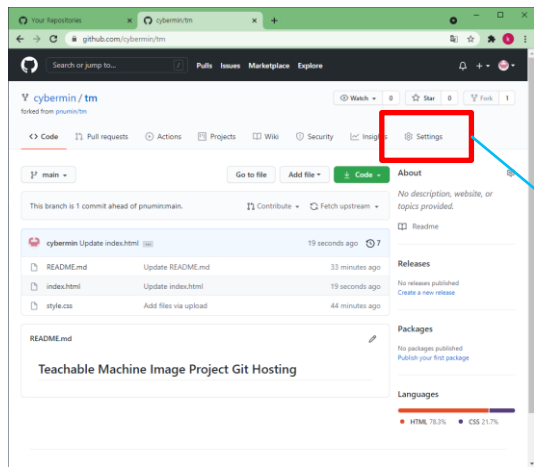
Your Repositories × cybermin/tm × +

github.com/cybermin/tm

Search or jump to... / Pulls Issues Marketplace Explore

cybermin / tm
forked from pnumin/tm

Watch 0 Star 0 Fork 1

<> Code Pull requests Actions Projects Wiki Security Insights Settings

main Go to file Add file Code

About
No description, website, or topics provided.
Readme

This branch is 1 commit ahead of pnumin:main. Contribute Fetch upstream

cybermin Update index.html ... 19 seconds ago 7

| | | |
|---|---|---|
| README.md | Update README.md | 33 minutes ago |
| index.html | Update index.html | 19 seconds ago |
| style.css | Add files via upload | 44 minutes ago |

Releases
No releases published
Create a new release

README.md

Teachable Machine Image Project Git Hosting

Packages
No packages published
Publish your first package

Languages
HTML 78.3% CSS 21.7%